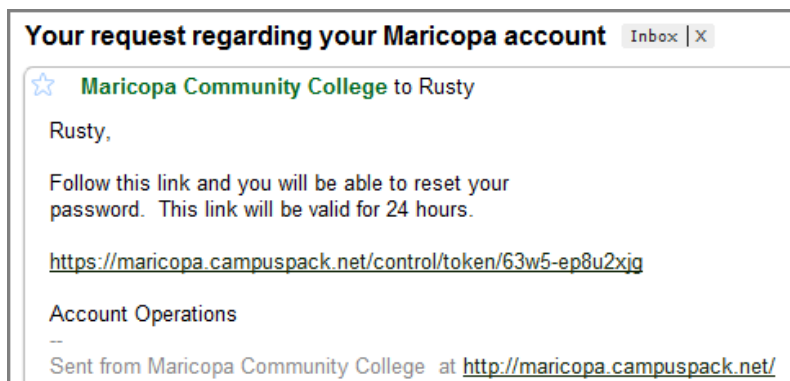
Your request regarding your Maricopa account Inbox | X

Maricopa Community College to Rusty

Rusty,

Follow this link and you will be able to reset your password. This link will be valid for 24 hours.

https://maricopa.campuspack.net/control/token/63w5-ep8u2xjg

Account Operations

--

Sent from Maricopa Community College at http://maricopa.campuspack.net/